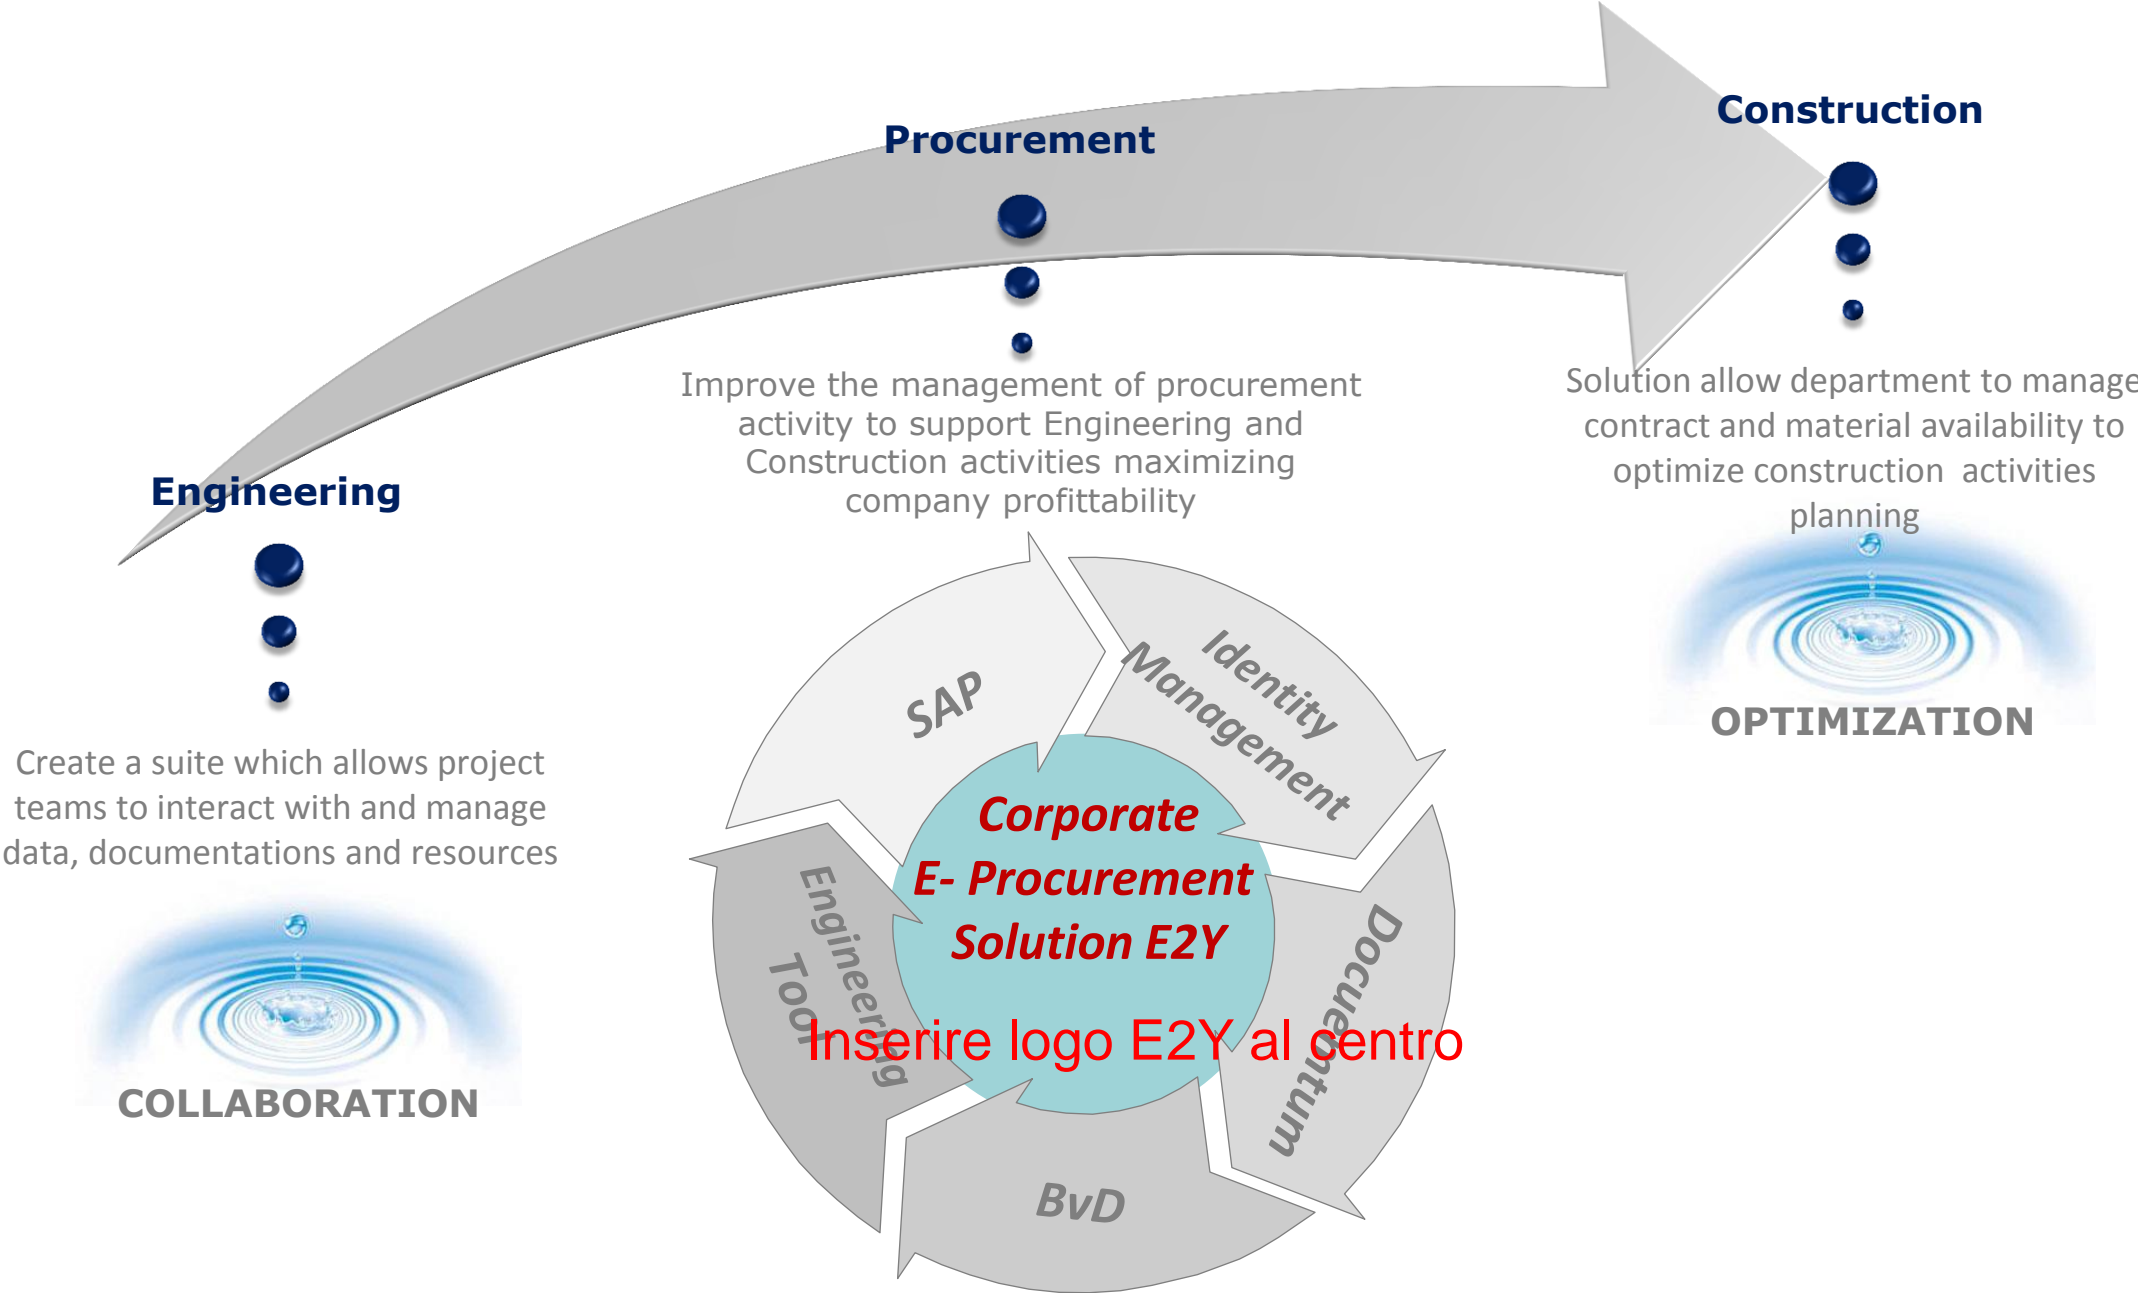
Procurement

Construction

Improve the management of procurement activity to support Engineering and Construction activities maximizing company profittability

Solution allow department to manage contract and material availability to optimize construction activities planning

Engineering

Create a suite which allows project teams to interact with and manage data, documentations and resources

OPTIMIZATION

COLLABORATION

SAP

Identity Management

Documentum

BvD

Engineering Tool

Corporate E- Procurement Solution E2Y

Inserire logo E2Y al centro